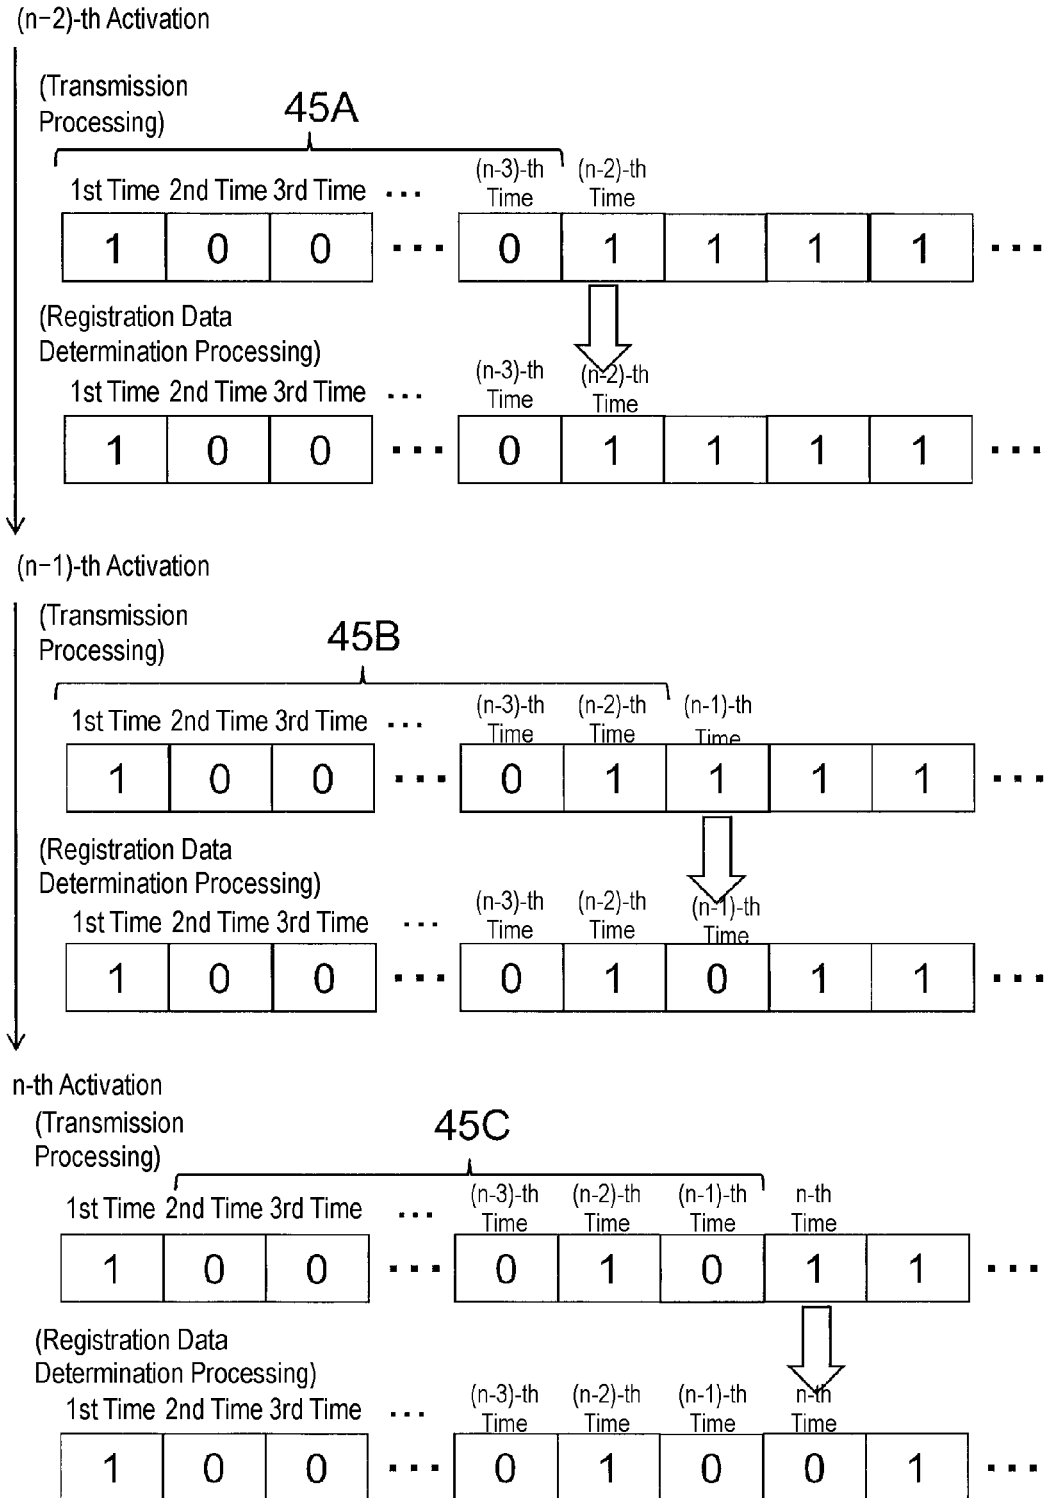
(n−2)-th Activation

(Transmission Processing)

45A

1st Time 2nd Time 3rd Time ··· (n-3)-th Time (n-2)-th Time

| 1 | 0 | 0 | ··· | 0 | 1 | 1 | 1 | 1 | ··· |
|---|---|---|---|---|---|---|---|---|---|

(Registration Data Determination Processing)

1st Time 2nd Time 3rd Time ··· (n-3)-th Time (n-2)-th Time

| 1 | 0 | 0 | ··· | 0 | 1 | 1 | 1 | 1 | ··· |
|---|---|---|---|---|---|---|---|---|---|

(n−1)-th Activation

(Transmission Processing)

45B

1st Time 2nd Time 3rd Time ··· (n-3)-th Time (n-2)-th Time (n-1)-th Time

| 1 | 0 | 0 | ··· | 0 | 1 | 1 | 1 | 1 | ··· |
|---|---|---|---|---|---|---|---|---|---|

(Registration Data Determination Processing)

1st Time 2nd Time 3rd Time ··· (n-3)-th Time (n-2)-th Time (n-1)-th Time

| 1 | 0 | 0 | ··· | 0 | 1 | 0 | 1 | 1 | ··· |
|---|---|---|---|---|---|---|---|---|---|

n-th Activation

(Transmission Processing)

45C

1st Time 2nd Time 3rd Time ··· (n-3)-th Time (n-2)-th Time (n-1)-th Time n-th Time

| 1 | 0 | 0 | ··· | 0 | 1 | 0 | 1 | 1 | ··· |
|---|---|---|---|---|---|---|---|---|---|

(Registration Data Determination Processing)

1st Time 2nd Time 3rd Time ··· (n-3)-th Time (n-2)-th Time (n-1)-th Time n-th Time

| 1 | 0 | 0 | ··· | 0 | 1 | 0 | 0 | 1 | ··· |
|---|---|---|---|---|---|---|---|---|---|